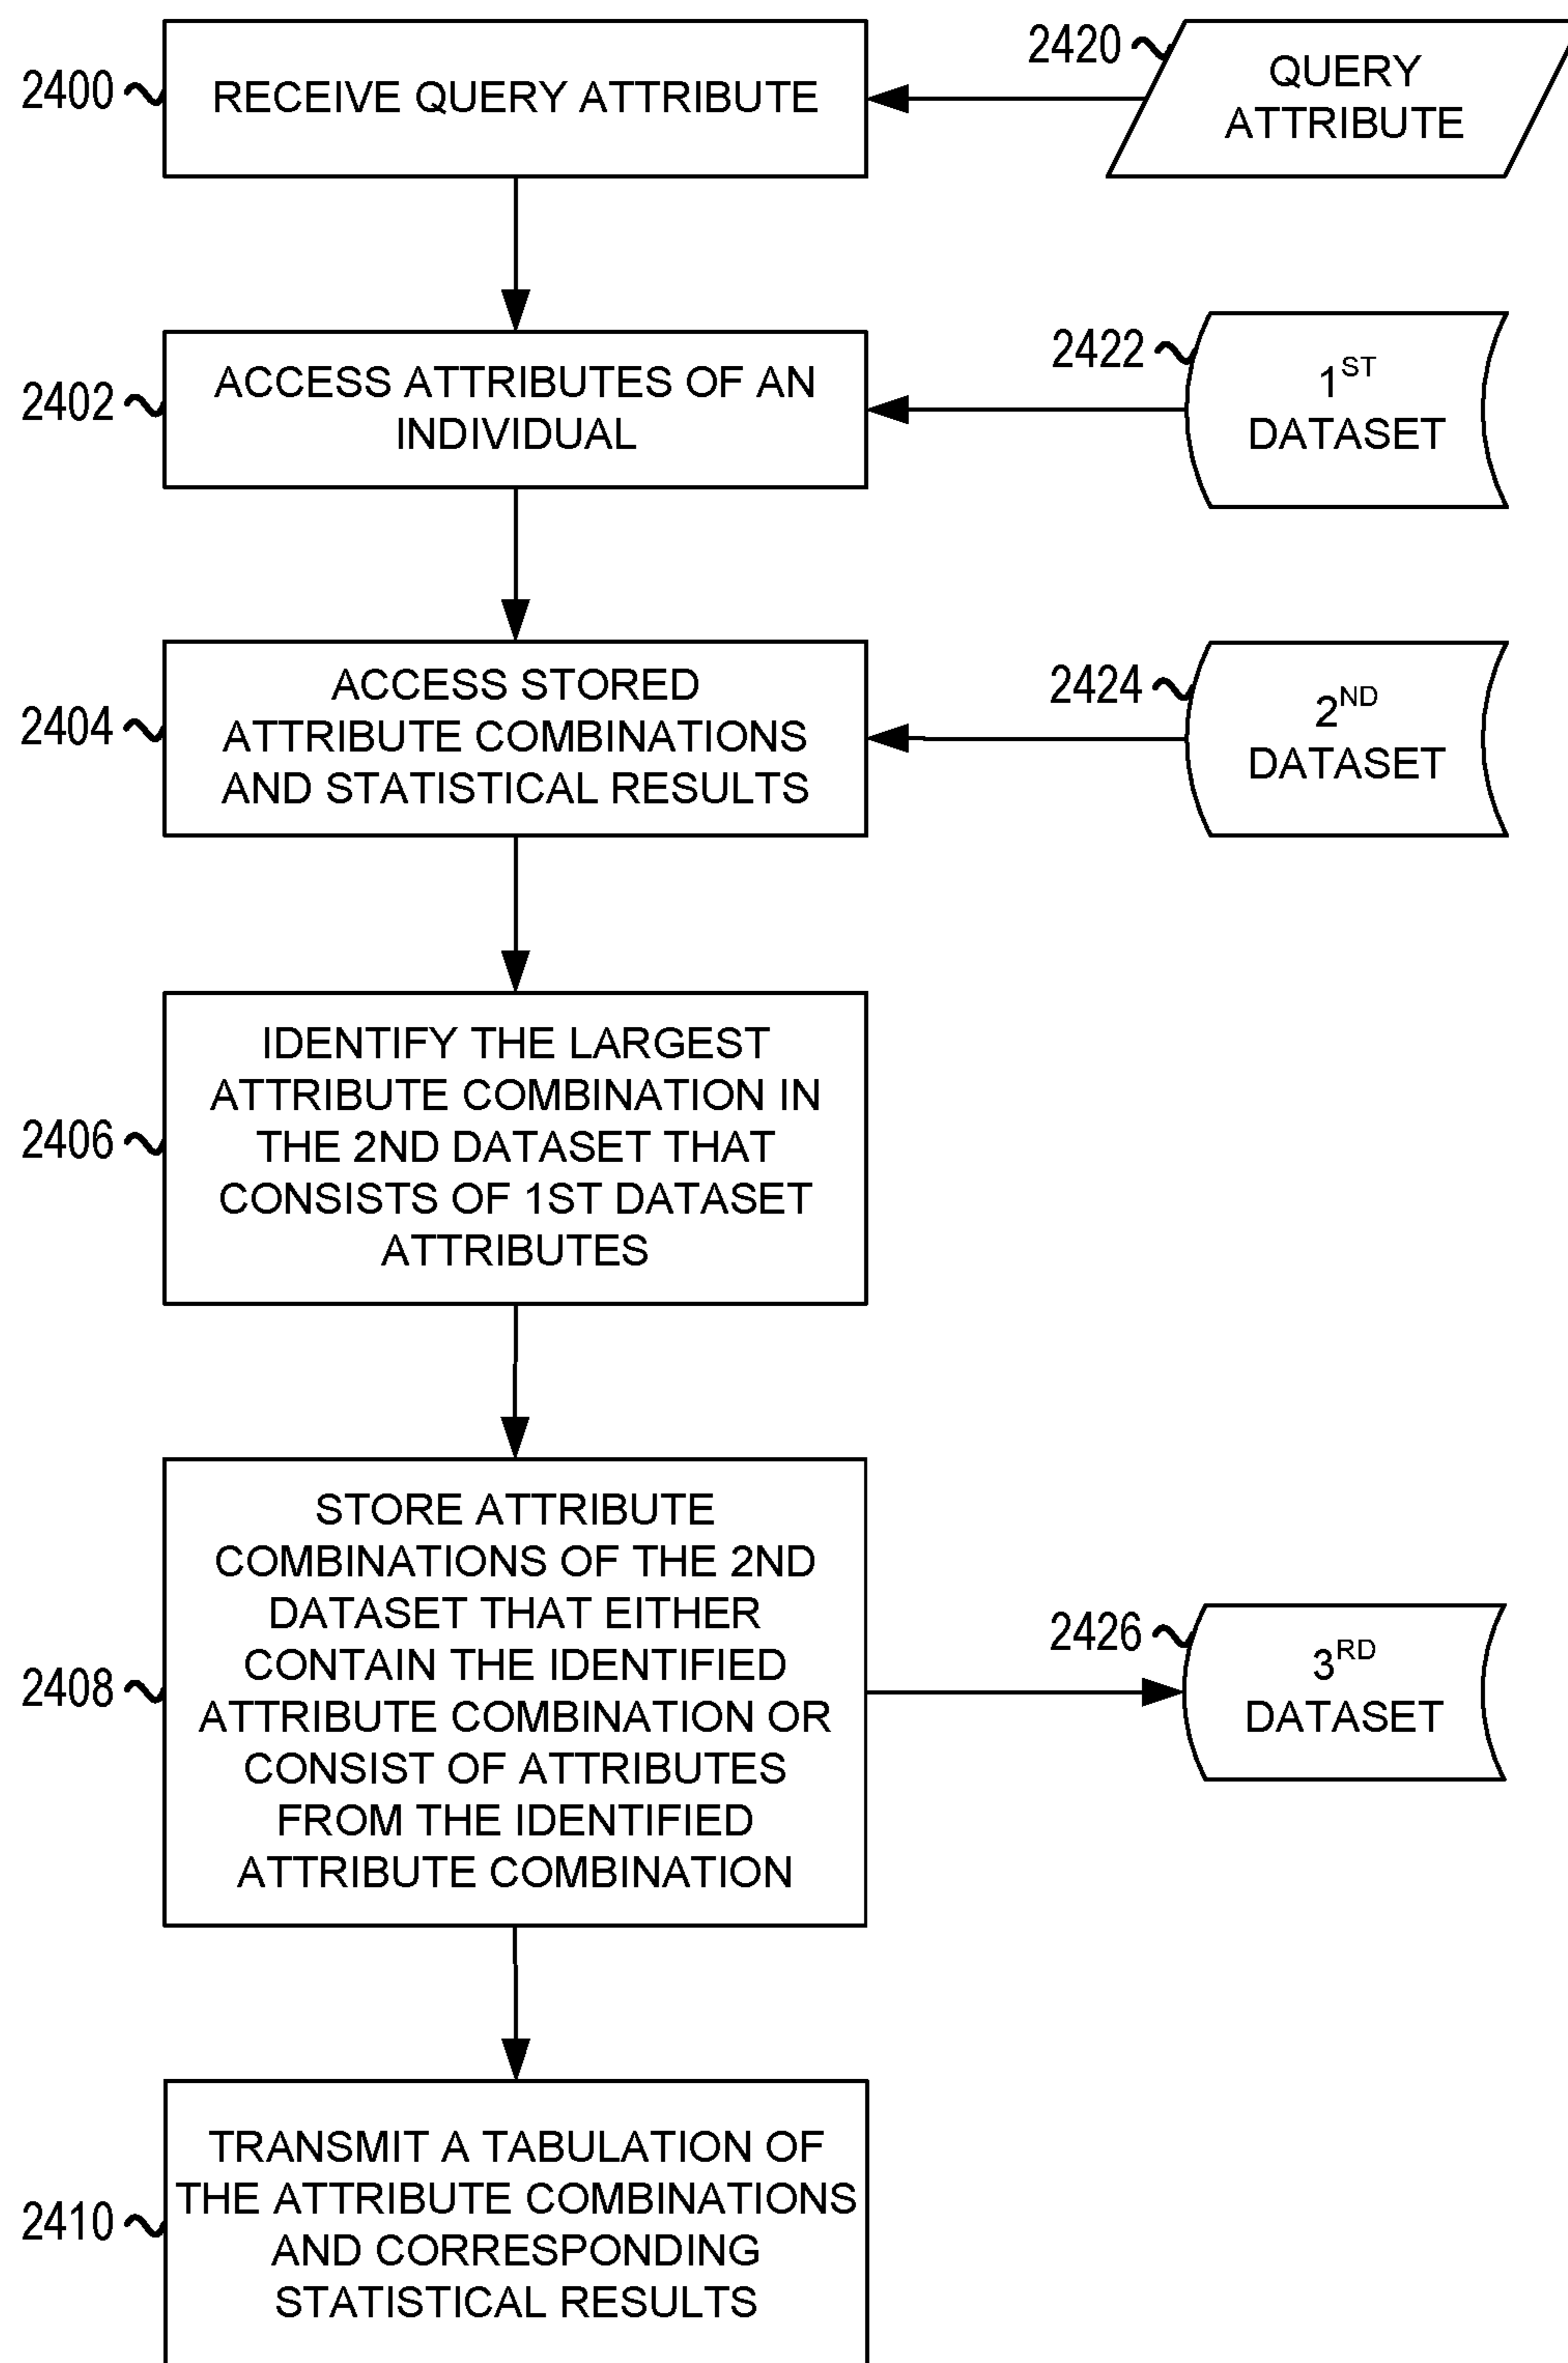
2400 RECEIVE QUERY ATTRIBUTE

2420 QUERY ATTRIBUTE

2402 ACCESS ATTRIBUTES OF AN INDIVIDUAL

2422 $1^{ST}$ DATASET

2404 ACCESS STORED ATTRIBUTE COMBINATIONS AND STATISTICAL RESULTS

2424 $2^{ND}$ DATASET

2406 IDENTIFY THE LARGEST ATTRIBUTE COMBINATION IN THE 2ND DATASET THAT CONSISTS OF 1ST DATASET ATTRIBUTES

2408 STORE ATTRIBUTE COMBINATIONS OF THE 2ND DATASET THAT EITHER CONTAIN THE IDENTIFIED ATTRIBUTE COMBINATION OR CONSIST OF ATTRIBUTES FROM THE IDENTIFIED ATTRIBUTE COMBINATION

2426 $3^{RD}$ DATASET

2410 TRANSMIT A TABULATION OF THE ATTRIBUTE COMBINATIONS AND CORRESPONDING STATISTICAL RESULTS